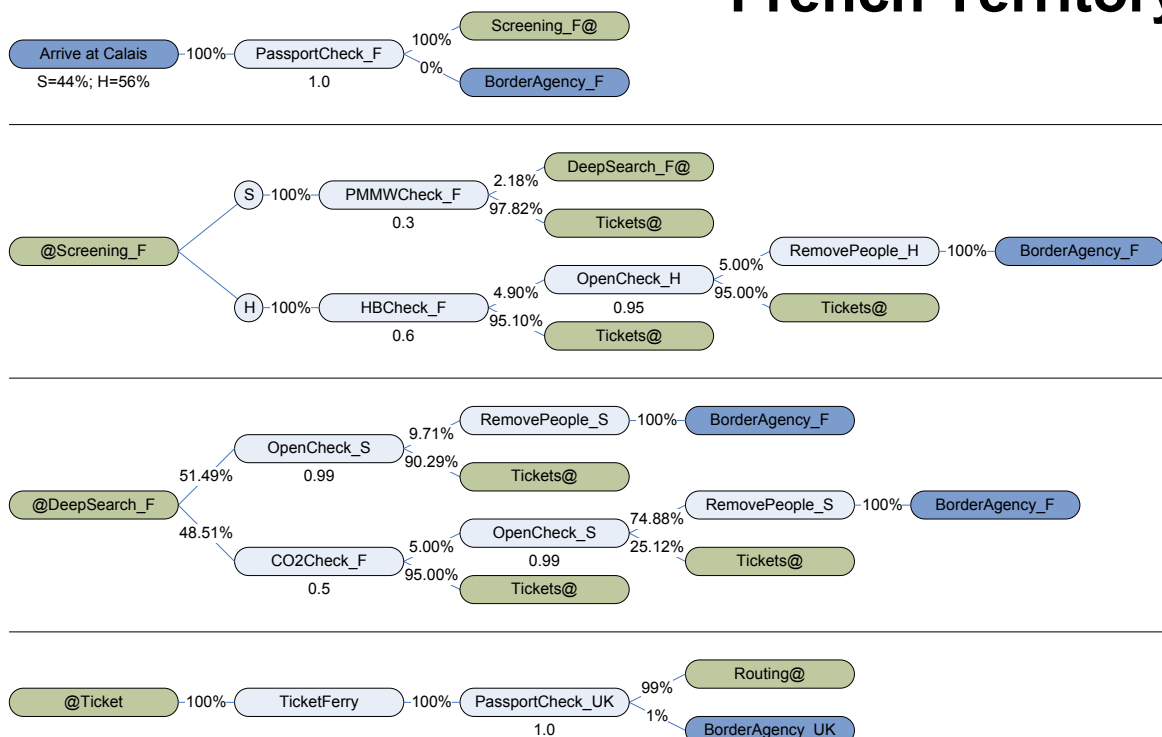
French Territory

Arrive at Calais
S=44%; H=56%
100%
PassportCheck_F
1.0
100%
Screening_F@
0%
BorderAgency_F

@Screening_F
S
100%
PMMWCheck_F
0.3
2.18%
DeepSearch_F@
97.82%
Tickets@
H
100%
HBCheck_F
0.6
4.90%
OpenCheck_H
0.95
5.00%
RemovePeople_H
100%
BorderAgency_F
95.00%
Tickets@
95.10%
Tickets@

@DeepSearch_F
51.49%
OpenCheck_S
0.99
9.71%
RemovePeople_S
100%
BorderAgency_F
90.29%
Tickets@
48.51%
CO2Check_F
0.5
5.00%
OpenCheck_S
0.99
74.88%
RemovePeople_S
100%
BorderAgency_F
25.12%
Tickets@
95.00%
Tickets@

@Ticket
100%
TicketFerry
100%
PassportCheck_UK
1.0
99%
Routing@
1%
BorderAgency_UK